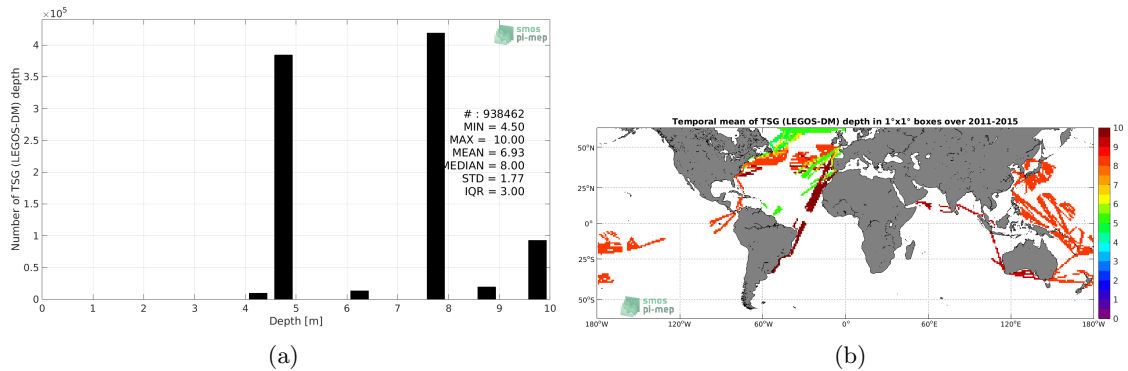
$\times10^5$

smos pi-mep

Number of TSG (LEGOS-DM) depth

4
3.5
3
2.5
2
1.5
1
0.5
0

# : 938462
MIN = 4.50
MAX = 10.00
MEAN = 6.93
MEDIAN = 8.00
STD = 1.77
IQR = 3.00

0 1 2 3 4 5 6 7 8 9 10
Depth [m]

(a)

Temporal mean of TSG (LEGOS-DM) depth in 1°x1° boxes over 2011-2015

50°N
25°N
0°
25°S
50°S

180°W 120°W 60°W 0° 60°E 120°E 180°W

10
9
8
7
6
5
4
3
2
1
0

smos pi-mep

(b)